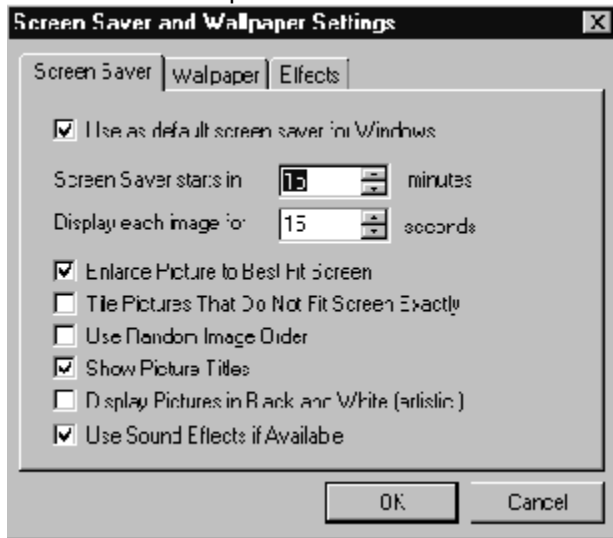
Screen Saver and Wallpaper Settings

Screen Saver | Walpaper | Effects

☑ Use as default screen saver for Windows

Screen Saver starts in 15 minutes

Display each image for 15 seconds

☑ Enlarge Picture to Best Fit Screen

☐ Tile Pictures That Do Not Fit Screen Exactly

☐ Use Random Image Order

☑ Show Picture Titles

☐ Display Pictures in Black and White (artistic)

☑ Use Sound Effects if Availabe

OK | Cancel